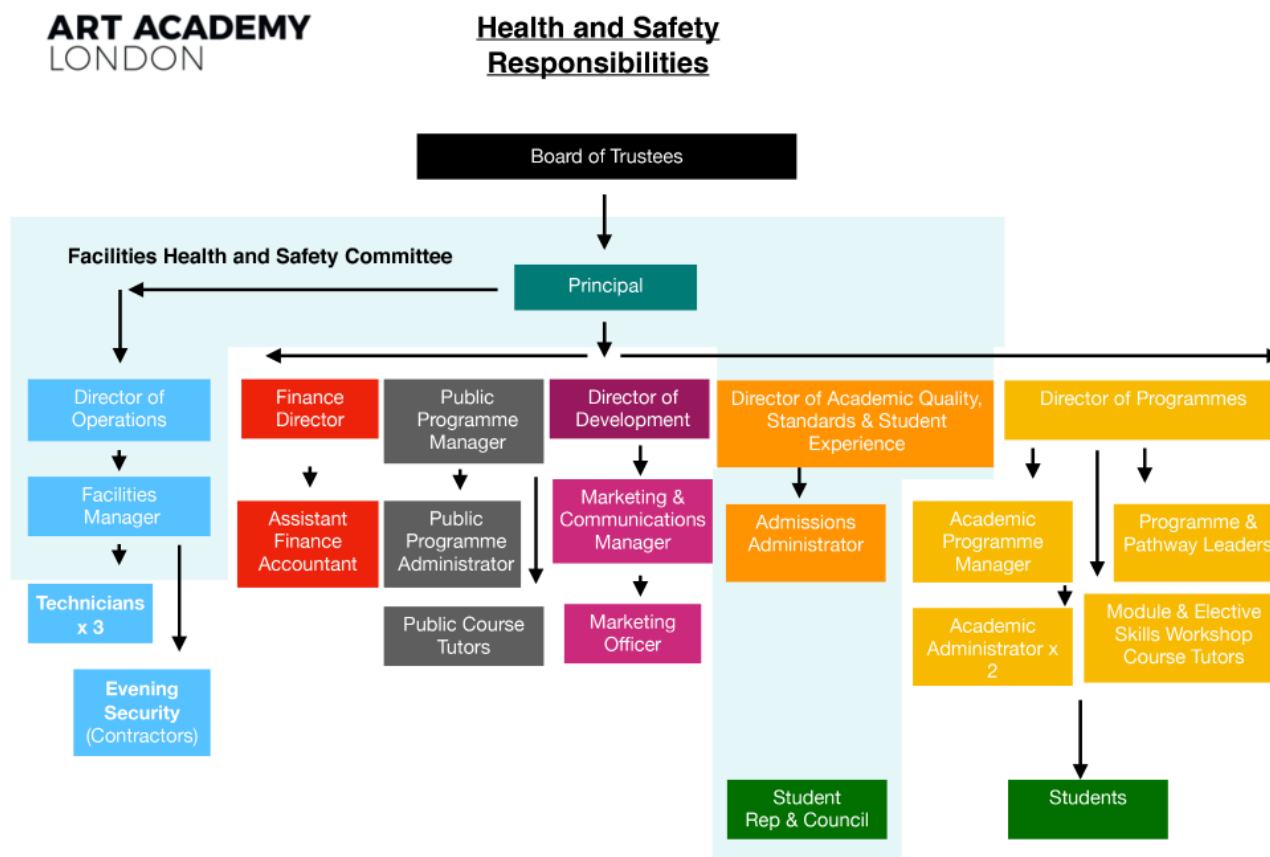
ART ACADEMY
LONDON

Health and Safety
Responsibilities

Board of Trustees

Facilities Health and Safety Committee

Principal

Director of Operations

Facilities Manager

Technicians x 3

Evening Security (Contractors)

Finance Director

Assistant Finance Accountant

Public Programme Manager

Public Programme Administrator

Public Course Tutors

Director of Development

Marketing & Communications Manager

Marketing Officer

Director of Academic Quality, Standards & Student Experience

Admissions Administrator

Student Rep & Council

Director of Programmes

Academic Programme Manager

Academic Administrator x 2

Programme & Pathway Leaders

Module & Elective Skills Workshop Course Tutors

Students